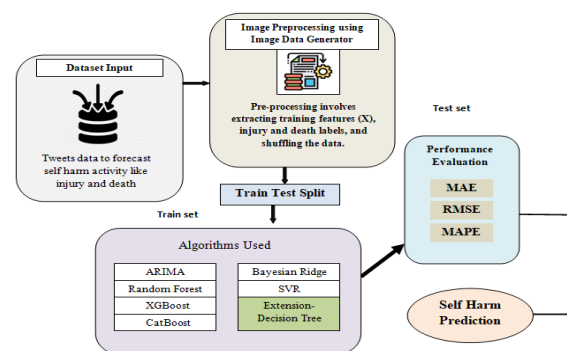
Dataset Input

Tweets data to forecast self harm activity like injury and death

Image Preprocessing using Image Data Generator

Pre-processing involves extracting training features (X), injury and death labels, and shuffling the data.

Test set

Train Test Split

Train set

Performance Evaluation

MAE

RMSE

MAPE

Algorithms Used

ARIMA

Random Forest

XGBoost

CatBoost

Bayesian Ridge

SVR

Extension-Decision Tree

Self Harm Prediction